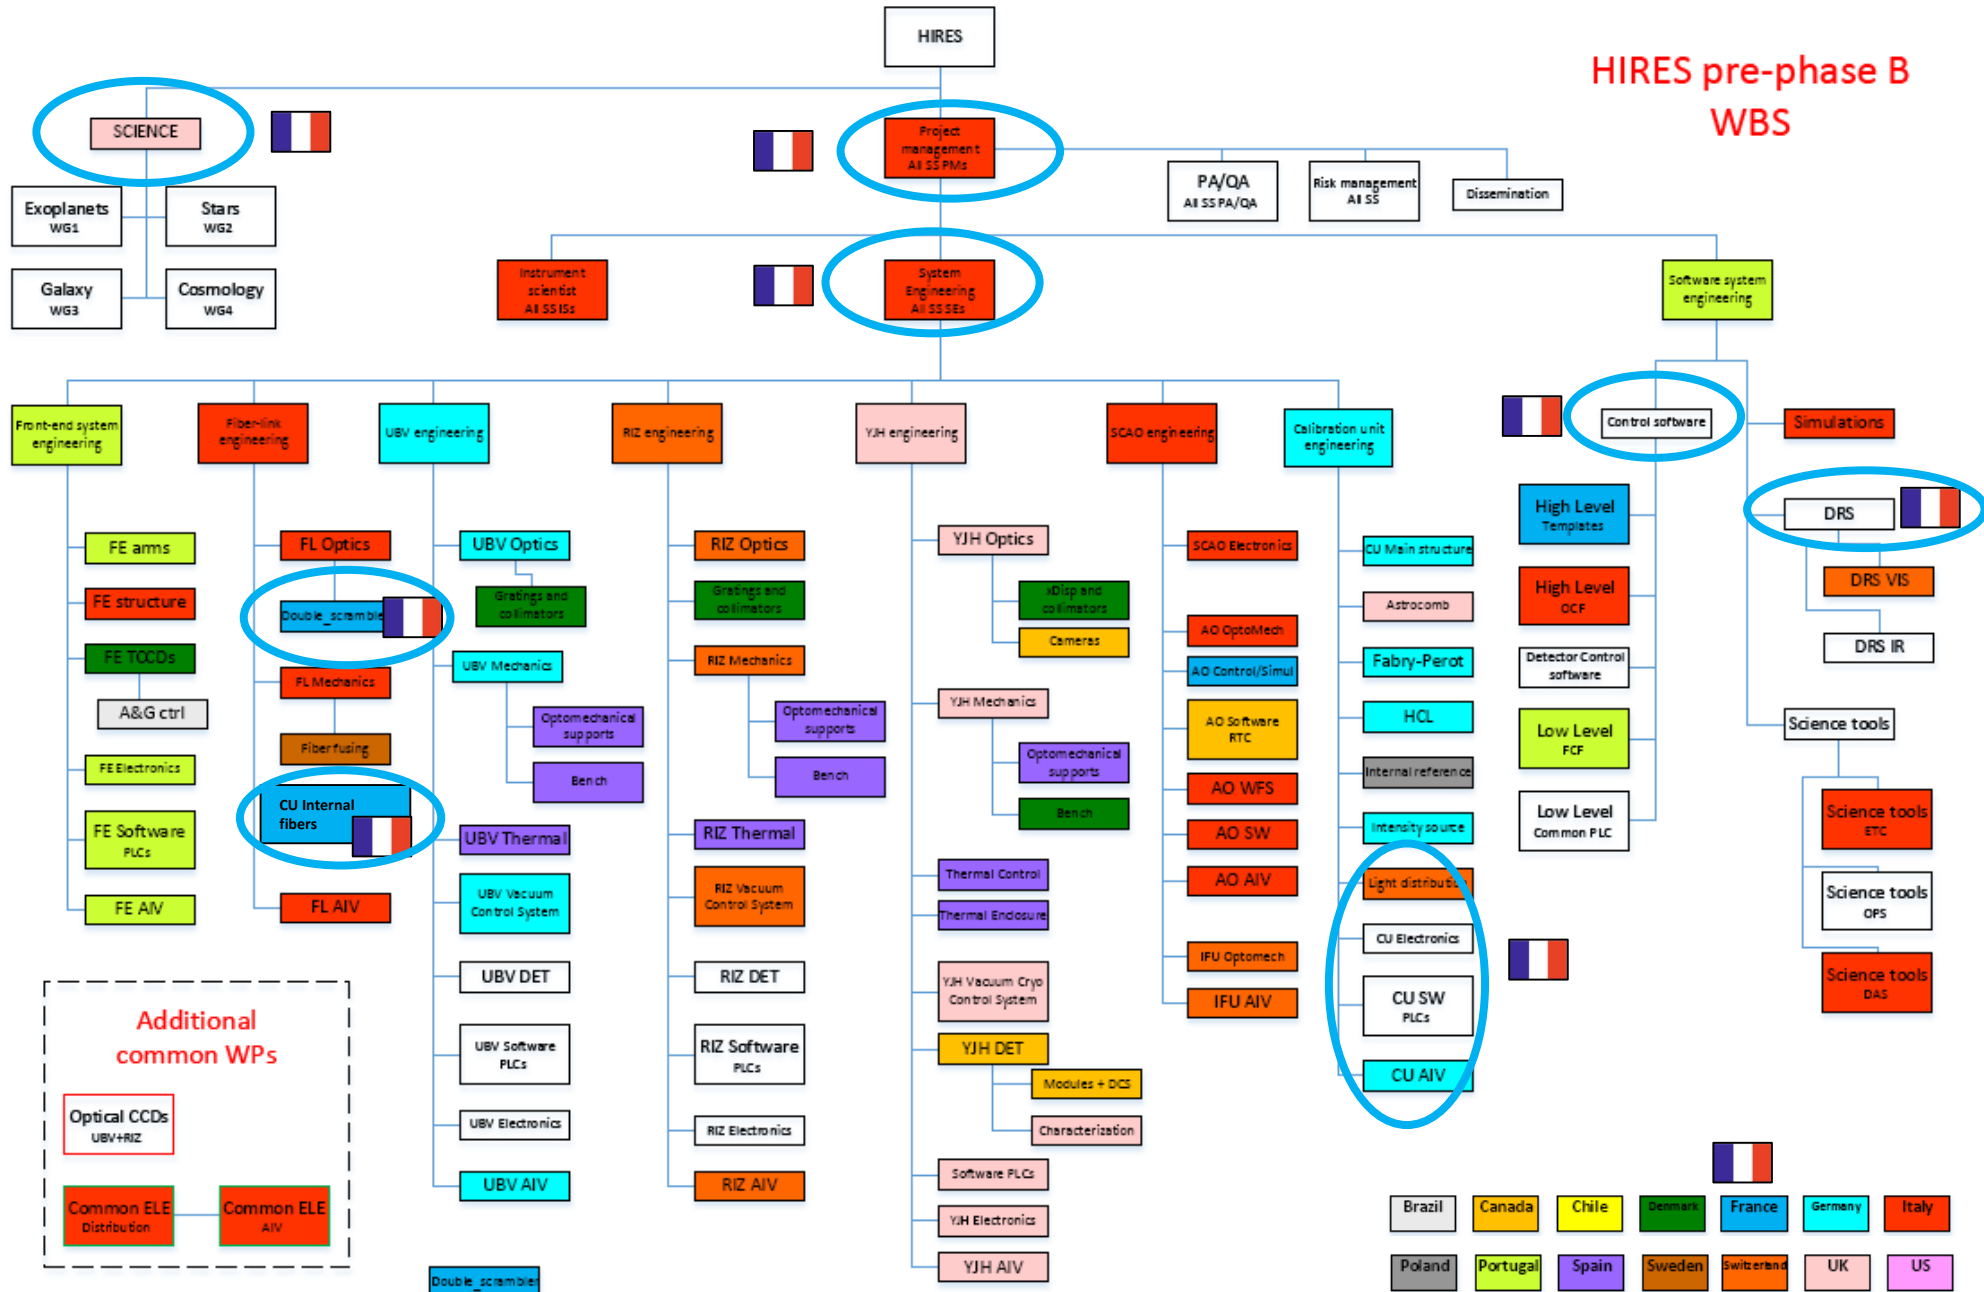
HIRES

HIRES pre-phase B WBS

SCIENCE

Exoplanets WG1

Stars WG2

Galaxy WG3

Cosmology WG4

Project management All SS PMs

PA/QA All SS PA/QA

Risk management All SS

Dissemination

Instrument scientist All SS ISs

System Engineering All SS SEs

Software system engineering

Front-end system engineering

Fiber-link engineering

UBV engineering

RIZ engineering

YJH engineering

SCAO engineering

Calibration unit engineering

Control software

Simulations

FE arms

FE structure

FE TCCDs

A&G ctrl

FE Electronics

FE Software PLCs

FE AIV

FL Optics

Double_scramble

FL Mechanics

Fiber fusing

CU Internal fibers

FL AIV

UBV Optics

Gratings and collimators

UBV Mechanics

Optomechanical supports

Bench

UBV Thermal

UBV Vacuum Control System

UBV DET

UBV Software PLCs

UBV Electronics

UBV AIV

RIZ Optics

Gratings and collimators

RIZ Mechanics

Optomechanical supports

Bench

RIZ Thermal

RIZ Vacuum Control System

RIZ DET

RIZ Software PLCs

RIZ Electronics

RIZ AIV

YJH Optics

xDisp and collimators

Cameras

YJH Mechanics

Optomechanical supports

Bench

Thermal Control

Thermal Enclosure

YJH Vacuum Cryo Control System

YJH DET

Modules + DCS

Characterization

Software PLCs

YJH Electronics

YJH AIV

SCAO Electronics

AO OptoMech

AO Control/Simul

AO Software RTC

AO WFS

AO SW

AO AIV

IFU Optomech

IFU AIV

CU Main structure

Astrocomb

Fabry-Perot

HCL

Internal reference

Intensity source

Light distributio

CU Electronics

CU SW PLCs

CU AIV

High Level Templates

High Level OCF

Detector Control software

Low Level FCF

Low Level Common PLC

DRS

DRS VIS

DRS IR

Science tools

Science tools ETC

Science tools OPS

Science tools DAS

Additional common WPs

Optical CCDs UBV+RIZ

Common ELE Distribution

Common ELE AIV

Double_scrambler

Brazil
Canada
Chile
Denmark
France
Germany
Italy
Poland
Portugal
Spain
Sweden
Switzerland
UK
US